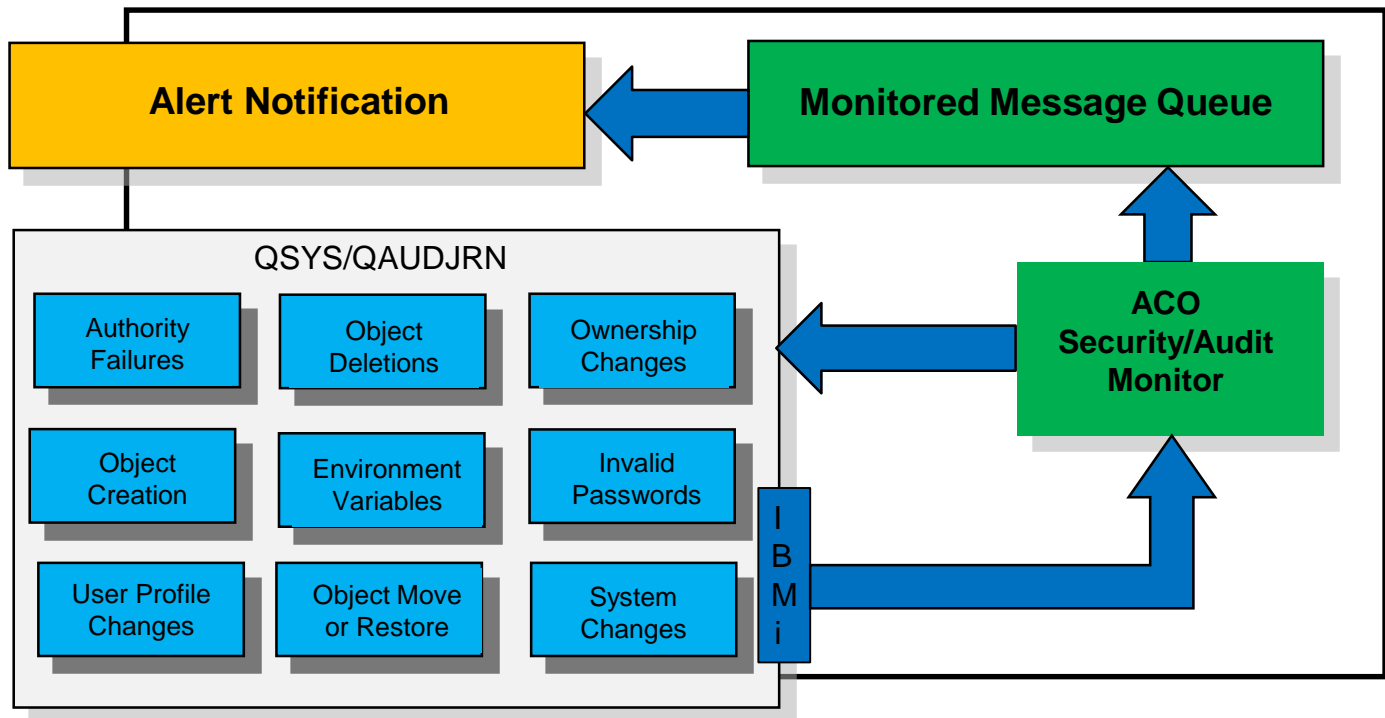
Alert Notification

Monitored Message Queue

QSYS/QAUDJRN

Authority Failures

Object Deletions

Ownership Changes

Object Creation

Environment Variables

Invalid Passwords

User Profile Changes

Object Move or Restore

System Changes

IBMi

ACO Security/Audit Monitor